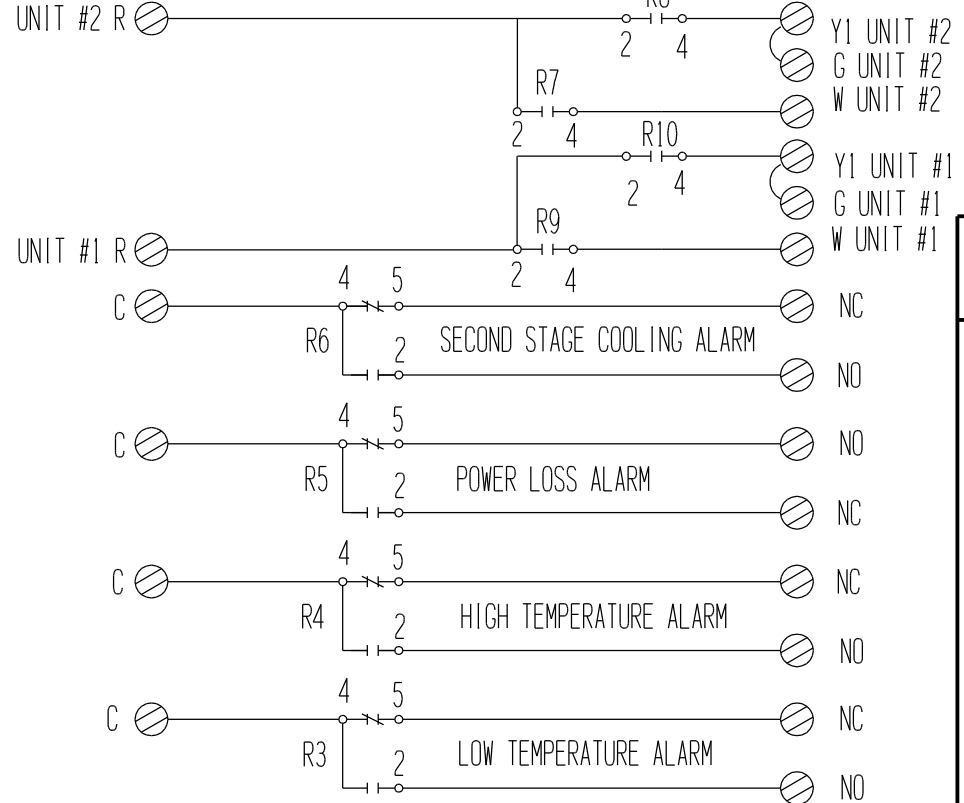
UNIT #2 R
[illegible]
2 4
Y1 UNIT #2
G UNIT #2
R7
W UNIT #2
2 4
R10
Y1 UNIT #1
2 4
G UNIT #1
R9
UNIT #1 R
W UNIT #1
2 4

C
4 5
NC
R6
2
SECOND STAGE COOLING ALARM
NO

C
4 5
NO
R5
2
POWER LOSS ALARM
NC

C
4 5
NC
R4
2
HIGH TEMPERATURE ALARM
NO

C
4 5
NC
R3
2
LOW TEMPERATURE ALARM
NO